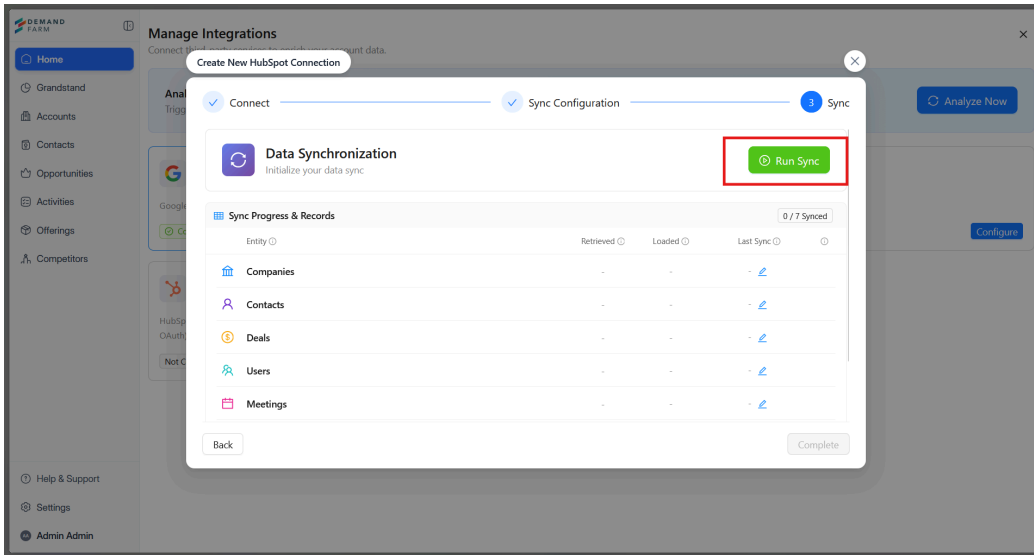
DEMAND FARM

Home
Grandstand
Accounts
Contacts
Opportunities
Activities
Offerings
Competitors

Help & Support
Settings
Admin Admin

Manage Integrations
Connect third-party services to enrich your account data.

Anal
Trigg

Analyze Now

Google
Co

HubSp
OAuth
Not C

Configure

Create New HubSpot Connection

Connect
Sync Configuration
3 Sync

Data Synchronization
Initialize your data sync

Run Sync

Sync Progress & Records
0 / 7 Synced

| Entity | Retrieved | Loaded | Last Sync | |
|---|---|---|---|---|
| Companies | - | - | - | |
| Contacts | - | - | - | |
| Deals | - | - | - | |
| Users | - | - | - | |
| Meetings | - | - | - | |

Back
Complete